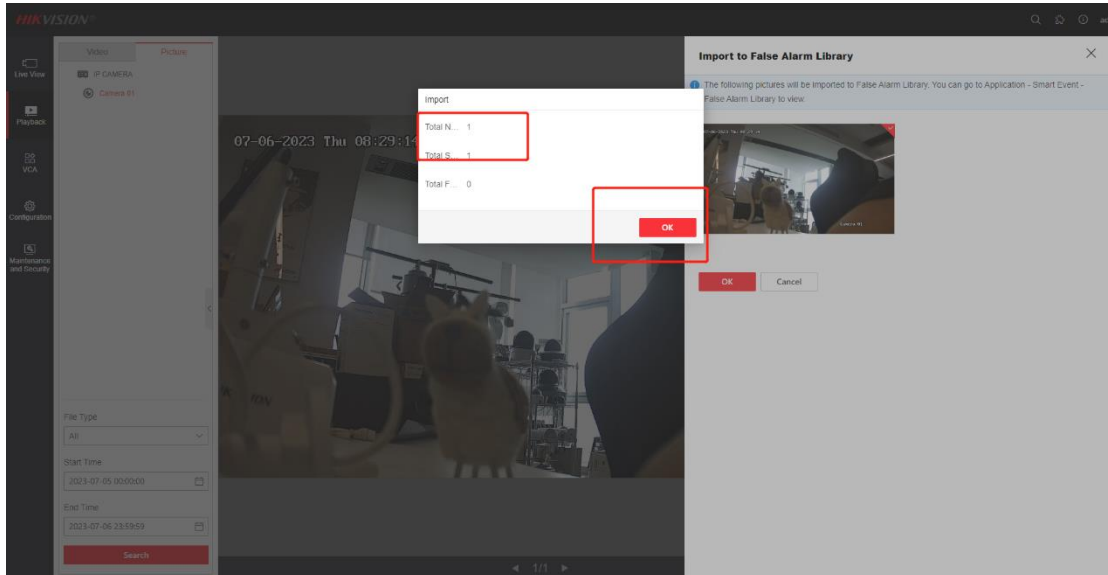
HIKVISION

Live View
Playback
VCA
Configuration
Maintenance and Security

Video
Picture
IP CAMERA
Camera 01

File Type
All
Start Time
2023-07-05 00:00:00
End Time
2023-07-06 23:59:59
Search

07-06-2023 Thu 08:29:14

1/1

Import
Total N... 1
Total S... 1
Total F... 0
OK

Import to False Alarm Library
The following pictures will be imported to False Alarm Library. You can go to Application - Smart Event - False Alarm Library to view.
Camera 01
OK
Cancel